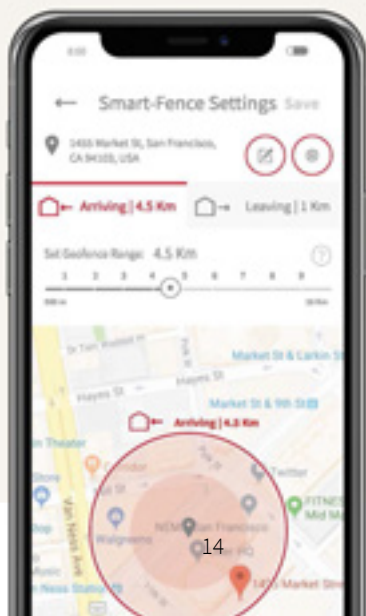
Smart-Fence Settings Save

1455 Market St, San Francisco, CA 94103, USA

Arriving | 4.5 Km

Leaving | 1 Km

Set Geofence Range: 4.5 Km

1 2 3 4 5 6 7 8 9

Market St & Larkin St

Hayes St

Market St & 9th St

Arriving | 4.5 Km

Theater

Twitter

Van Ness Ave

Walgreens

FITNESS Mid M

14

1455 Market Stre